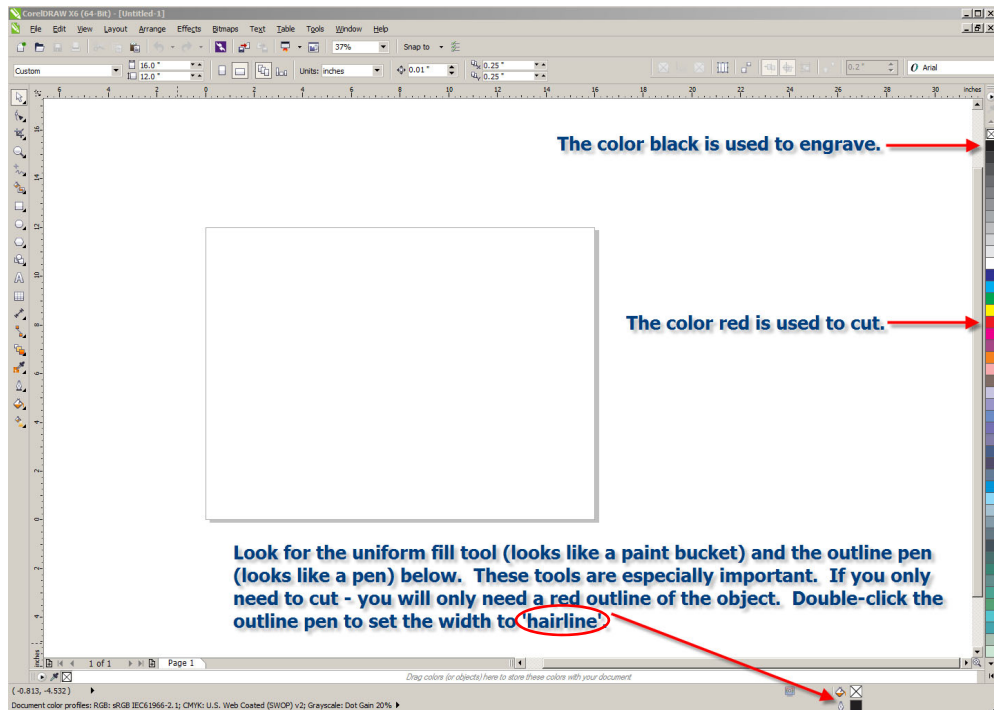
CorelDRAW X6 (64-Bit) - [Untitled-1]

File Edit View Layout Arrange Effects Bitmaps Text Table Tools Window Help

37%

Snap to

Custom

16.0 "

12.0 "

Units: inches

0.01 "

0.25 "

0.25 "

0.2 "

Arial

inches

The color black is used to engrave.

The color red is used to cut.

Look for the uniform fill tool (looks like a paint bucket) and the outline pen (looks like a pen) below. These tools are especially important. If you only need to cut - you will only need a red outline of the object. Double-click the outline pen to set the width to 'hairline'

1 of 1

Page 1

Drag colors (or objects) here to store these colors with your document

(-0.813, -4.532)

Document color profiles: RGB: sRGB IEC61966-2.1; CMYK: U.S. Web Coated (SWOP) v2; Grayscale: Dot Gain 20%